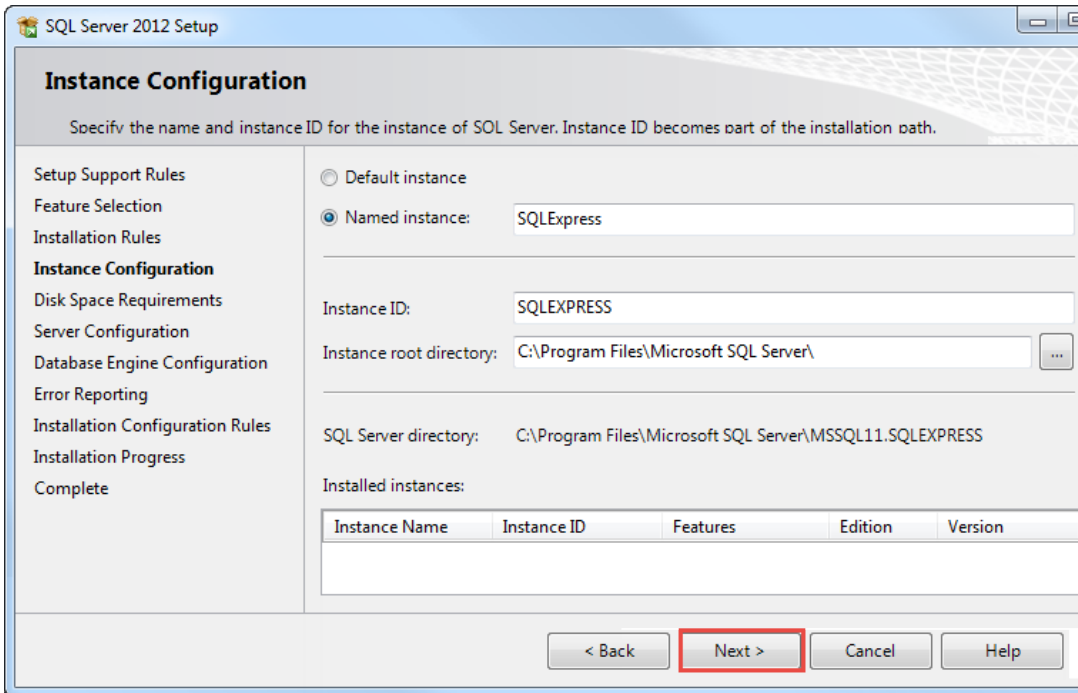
SQL Server 2012 Setup

Instance Configuration

Specify the name and instance ID for the instance of SQL Server. Instance ID becomes part of the installation path.

Setup Support Rules
Feature Selection
Installation Rules
Instance Configuration
Disk Space Requirements
Server Configuration
Database Engine Configuration
Error Reporting
Installation Configuration Rules
Installation Progress
Complete

Default instance

Named instance: SQLExpress

Instance ID: SQLEXPRESS

Instance root directory: C:\Program Files\Microsoft SQL Server\ ...

SQL Server directory: C:\Program Files\Microsoft SQL Server\MSSQL11.SQLEXPRESS

Installed instances:

| Instance Name | Instance ID | Features | Edition | Version |
|---|---|---|---|---|

< Back Next > Cancel Help